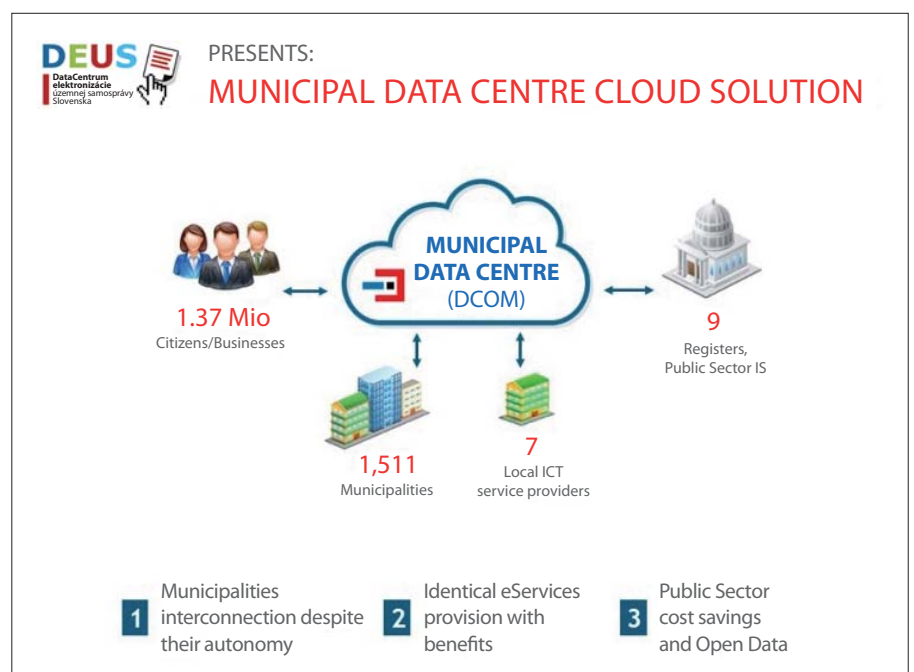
DEUS
DataCentrum elektronizácie územnej samosprávy Slovenska

PRESENTS:
MUNICIPAL DATA CENTRE CLOUD SOLUTION

MUNICIPAL DATA CENTRE (DCOM)

1.37 Mio
Citizens/Businesses

9
Registers, Public Sector IS

1,511
Municipalities

7
Local ICT service providers

1 Municipalities interconnection despite their autonomy

2 Identical eServices provision with benefits

3 Public Sector cost savings and Open Data